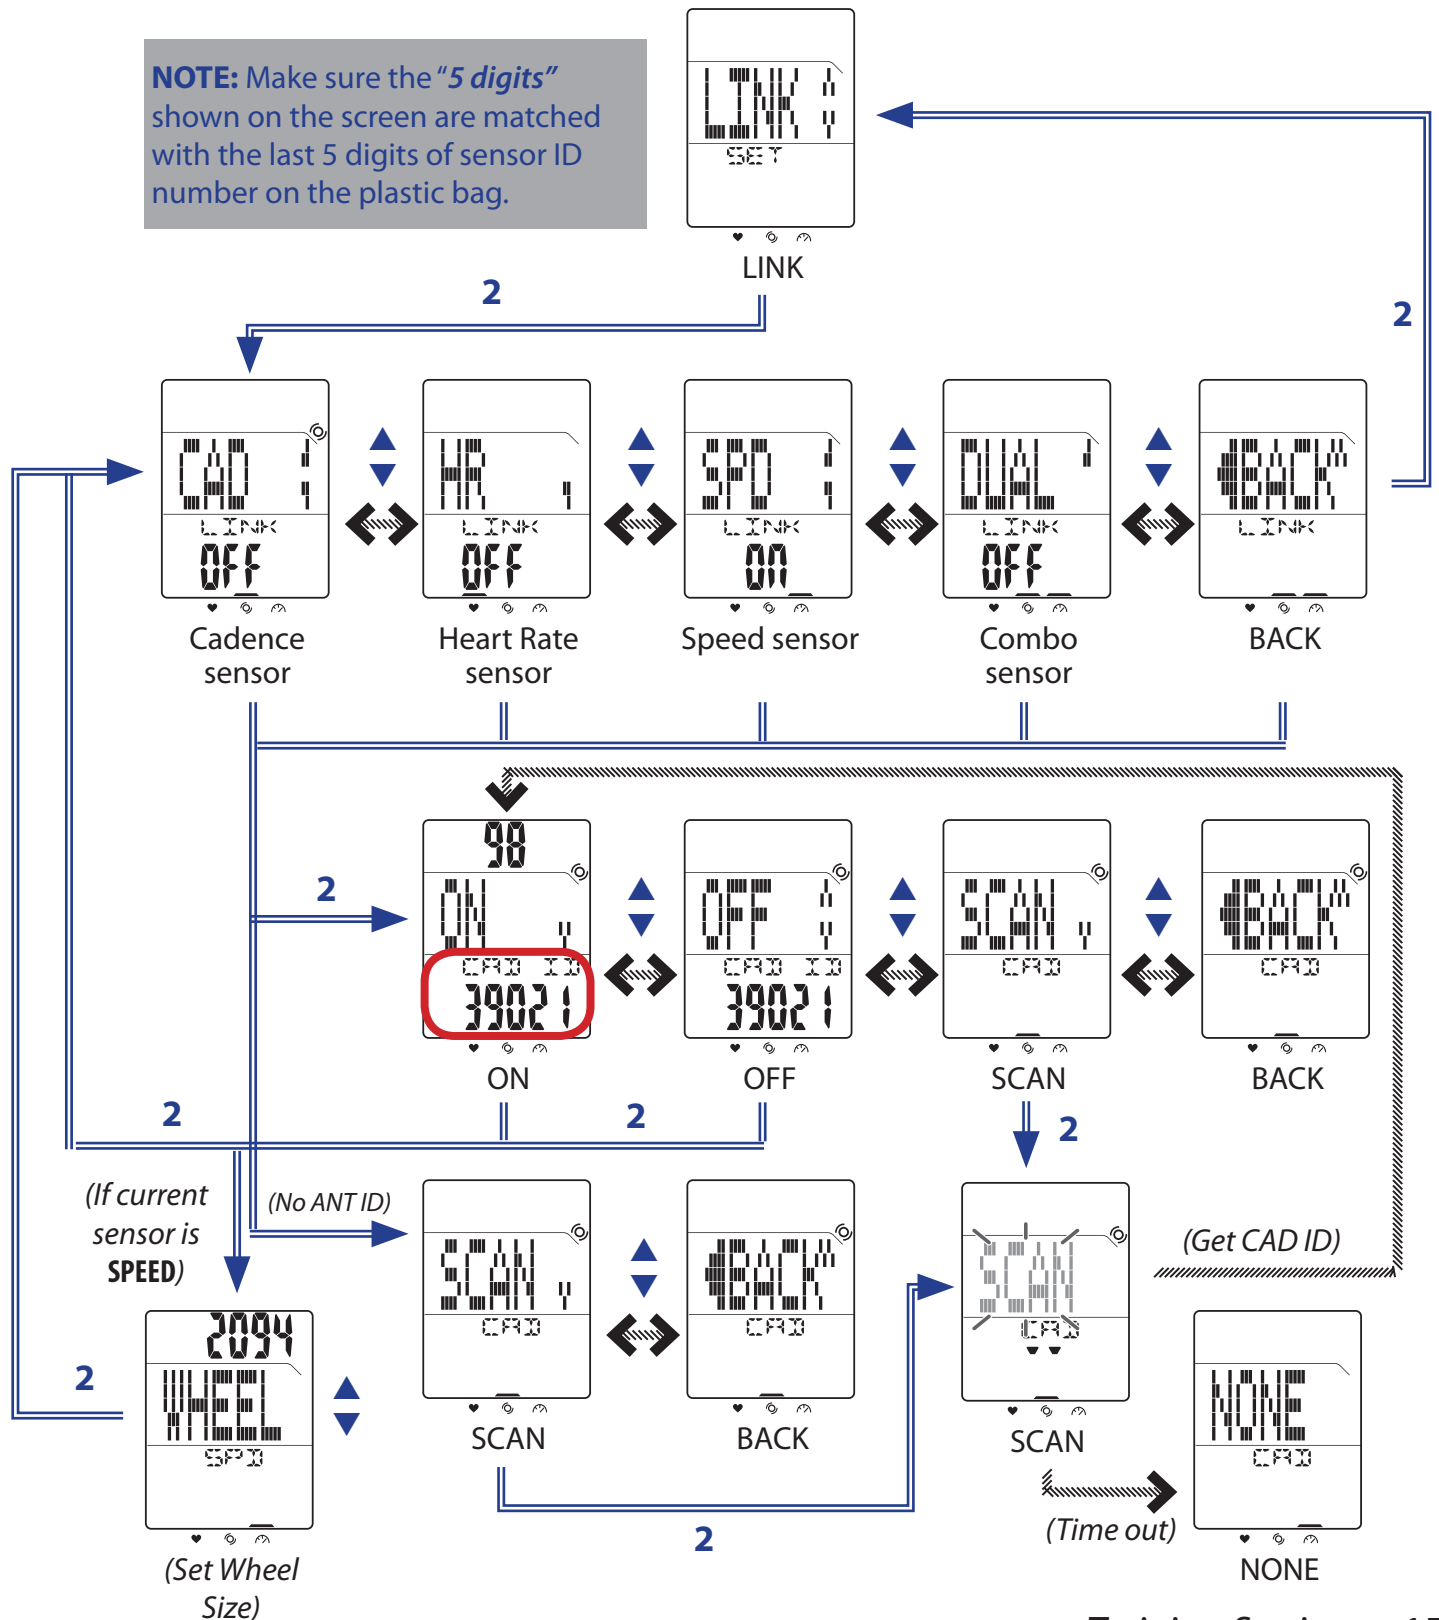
NOTE: Make sure the "5 digits" shown on the screen are matched with the last 5 digits of sensor ID number on the plastic bag.

LINK
SET
LINK

2

2

CAD
LINK
OFF
Cadence sensor

HR
LINK
OFF
Heart Rate sensor

SPD
LINK
ON
Speed sensor

DUAL
LINK
OFF
Combo sensor

BACK
LINK
BACK

2

98
ON
CAD ID
39021
ON

OFF
CAD ID
39021
OFF

SCAN
CAD
SCAN

BACK
CAD
BACK

2

2

2

(If current sensor is SPEED)

(No ANT ID)

SCAN
CAD
SCAN

BACK
CAD
BACK

SCAN
CAD
SCAN

(Get CAD ID)

2094
WHEEL
SPD
(Set Wheel Size)

2

2

NONE
CAD
NONE

(Time out)